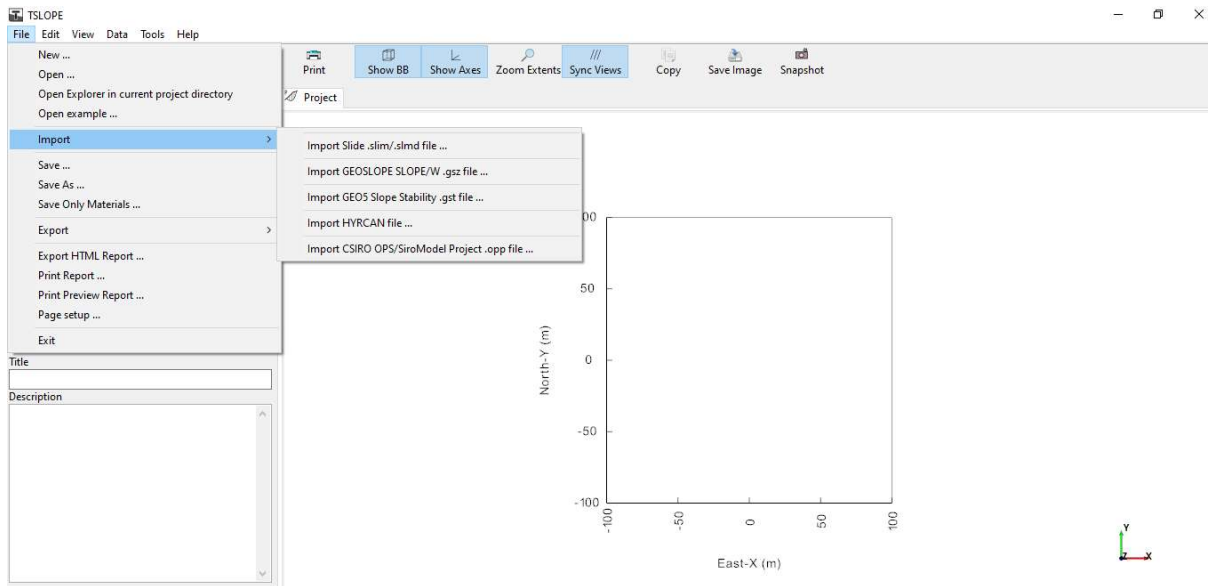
TSLOPE

File Edit View Data Tools Help

New ...
Open ...
Open Explorer in current project directory
Open example ...
Import
Save ...
Save As ...
Save Only Materials ...
Export
Export HTML Report ...
Print Report ...
Print Preview Report ...
Page setup ...
Exit

Import Slide .slim/.slmd file ...
Import GEOSLOPE SLOPE/W .gsz file ...
Import GEO5 Slope Stability .gst file ...
Import HYRCAN file ...
Import CSIRO OPS/SiroModel Project .opp file ...

Print Show BB Show Axes Zoom Extents Sync Views Copy Save Image Snapshot

Project

Title

Description

100
50
0
-50
-100
North-Y (m)

-100 -50 0 50 100
East-X (m)

Y
Z X